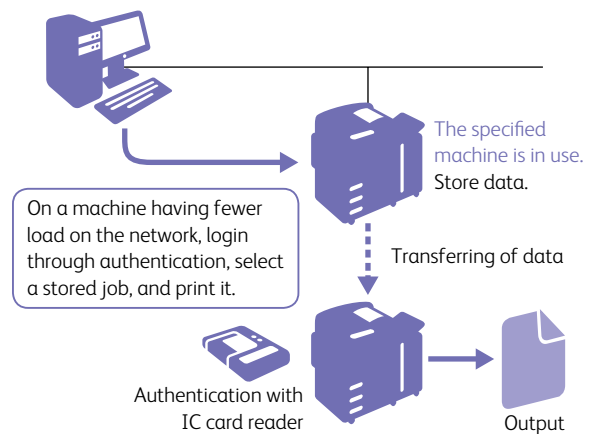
The specified machine is in use.
Store data.

On a machine having fewer load on the network, login through authentication, select a stored job, and print it.

Transferring of data

Authentication with IC card reader

Output